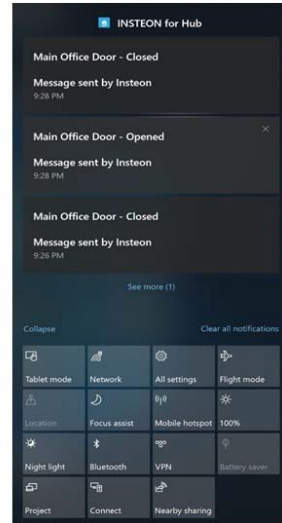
INSTEON for Hub

Main Office Door - Closed

Message sent by Insteon
9:28 PM

Main Office Door - Opened

Message sent by Insteon
9:28 PM

Main Office Door - Closed

Message sent by Insteon
9:26 PM

See more (1)

Collapse

Clear all notifications

Tablet mode

Network

All settings

Flight mode

Location

Focus assist

Mobile hotspot

100%

Night light

Bluetooth

VPN

Battery saver

Project

Connect

Nearby sharing